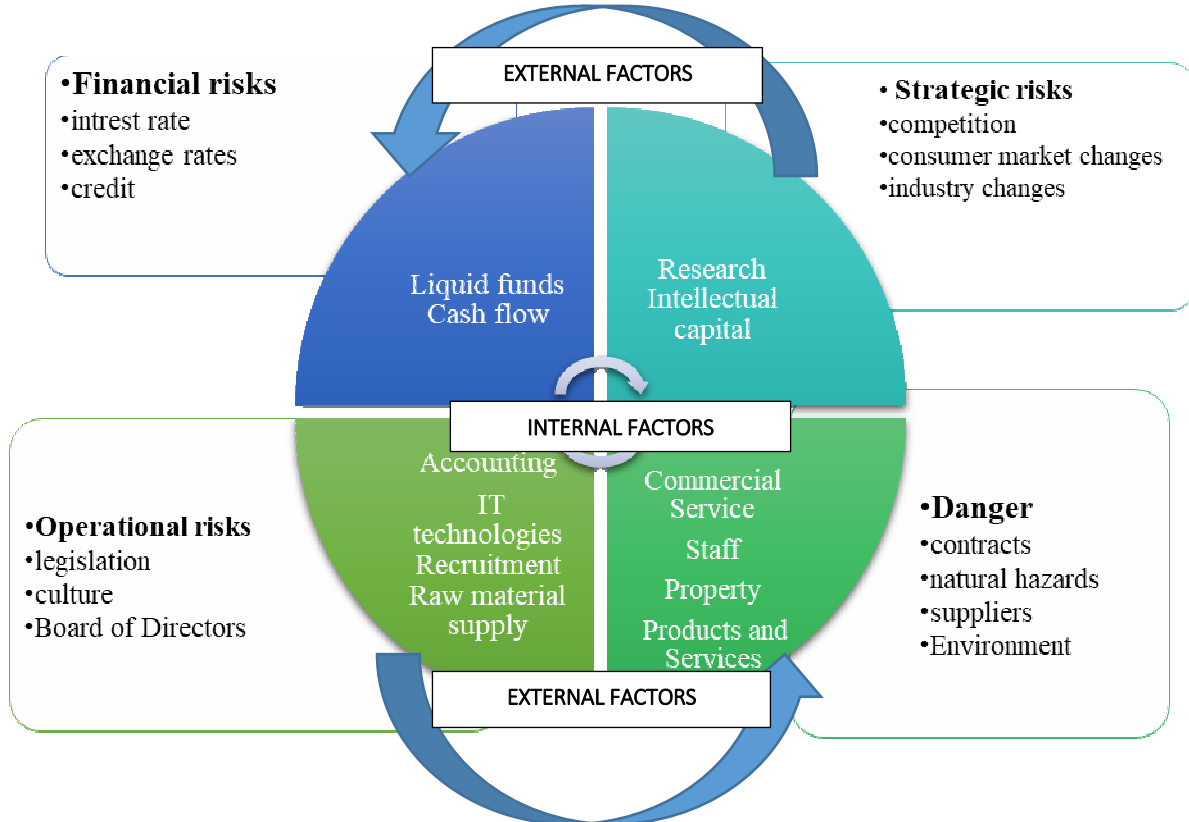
EXTERNAL FACTORS

•Financial risks
•intrest rate
•exchange rates
•credit

• Strategic risks
•competition
•consumer market changes
•industry changes

Liquid funds
Cash flow

Research
Intellectual
capital

INTERNAL FACTORS

Accounting
IT
technologies
Recruitment
Raw material
supply

Commercial
Service
Staff
Property
Products and
Services

•Operational risks
•legislation
•culture
•Board of Directors

•Danger
•contracts
•natural hazards
•suppliers
•Environment

EXTERNAL FACTORS